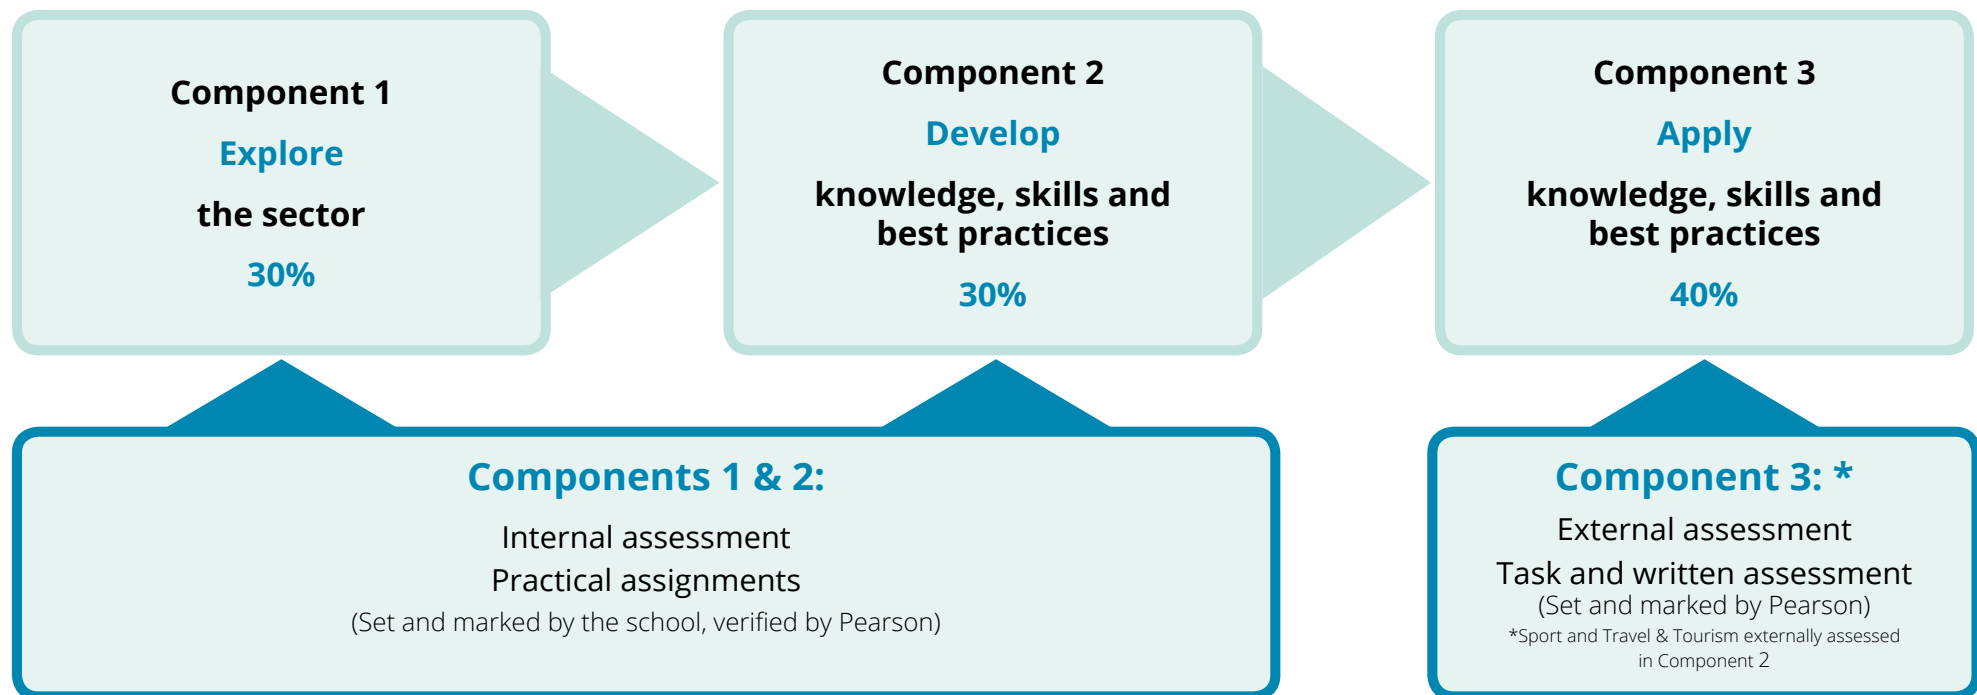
Component 1

Explore

the sector

30%

Component 2

Develop

knowledge, skills and best practices

30%

Component 3

Apply

knowledge, skills and best practices

40%

Components 1 & 2:

Internal assessment

Practical assignments

(Set and marked by the school, verified by Pearson)

Component 3: *

External assessment

Task and written assessment

(Set and marked by Pearson)

*Sport and Travel & Tourism externally assessed in Component 2